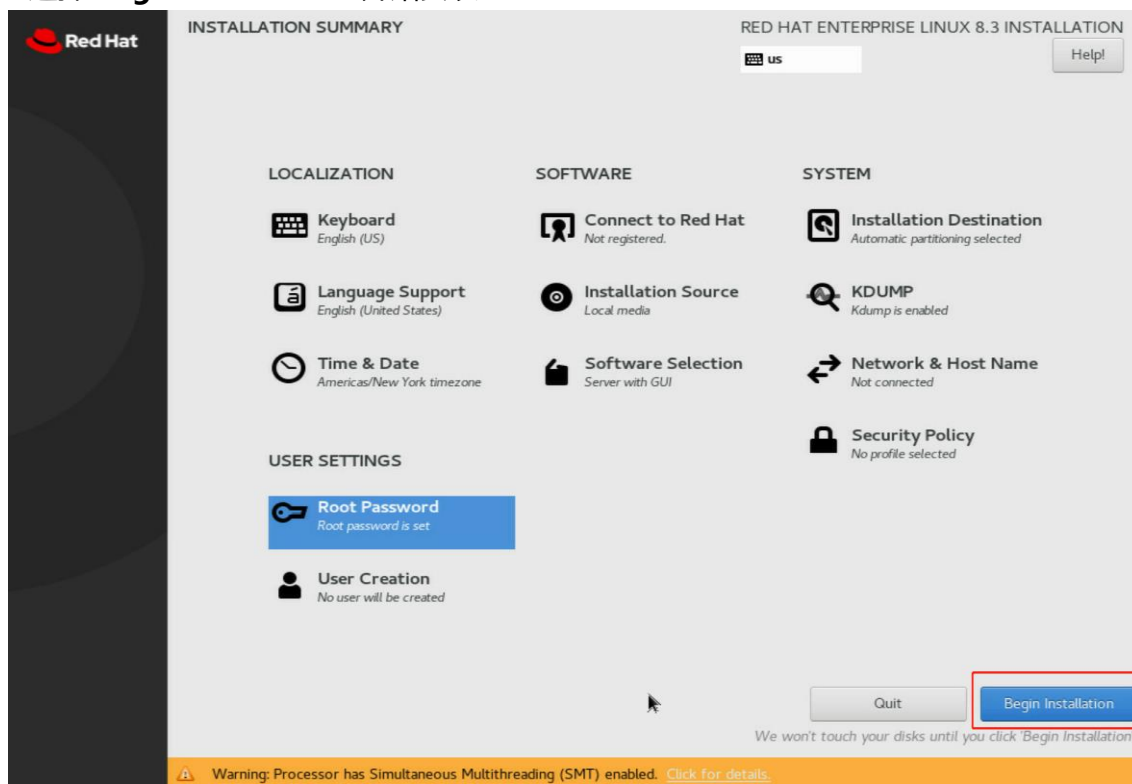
Red Hat

INSTALLATION SUMMARY

RED HAT ENTERPRISE LINUX 8.3 INSTALLATION

us

Help!

LOCALIZATION

Keyboard
English (US)

Language Support
English (United States)

Time & Date
Americas/New York timezone

SOFTWARE

Connect to Red Hat
Not registered.

Installation Source
Local media

Software Selection
Server with GUI

SYSTEM

Installation Destination
Automatic partitioning selected

KDUMP
Kdump is enabled

Network & Host Name
Not connected

Security Policy
No profile selected

USER SETTINGS

Root Password
Root password is set

User Creation
No user will be created

Quit

Begin Installation

We won't touch your disks until you click 'Begin Installation

Warning: Processor has Simultaneous Multithreading (SMT) enabled. Click for details.